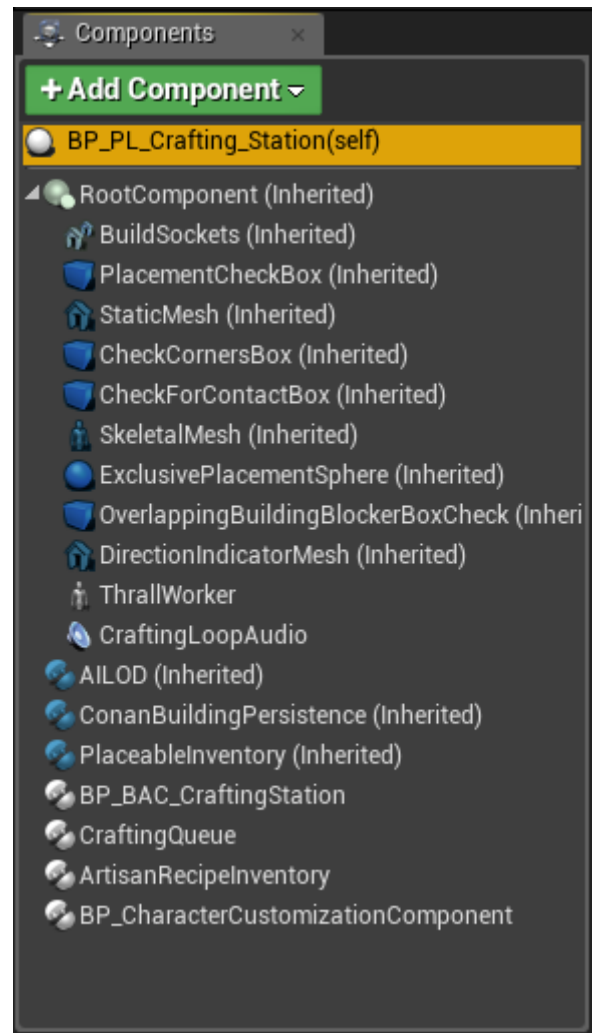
Components ×

+ Add Component ▾

BP_PL_Crafting_Station(self)

RootComponent (Inherited)
BuildSockets (Inherited)
PlacementCheckBox (Inherited)
StaticMesh (Inherited)
CheckCornersBox (Inherited)
CheckForContactBox (Inherited)
SkeletalMesh (Inherited)
ExclusivePlacementSphere (Inherited)
OverlappingBuildingBlockerBoxCheck (Inheri
DirectionIndicatorMesh (Inherited)
ThrallWorker
CraftingLoopAudio
AILOD (Inherited)
ConanBuildingPersistence (Inherited)
PlaceableInventory (Inherited)
BP_BAC_CraftingStation
CraftingQueue
ArtisanRecipeInventory
BP_CharacterCustomizationComponent